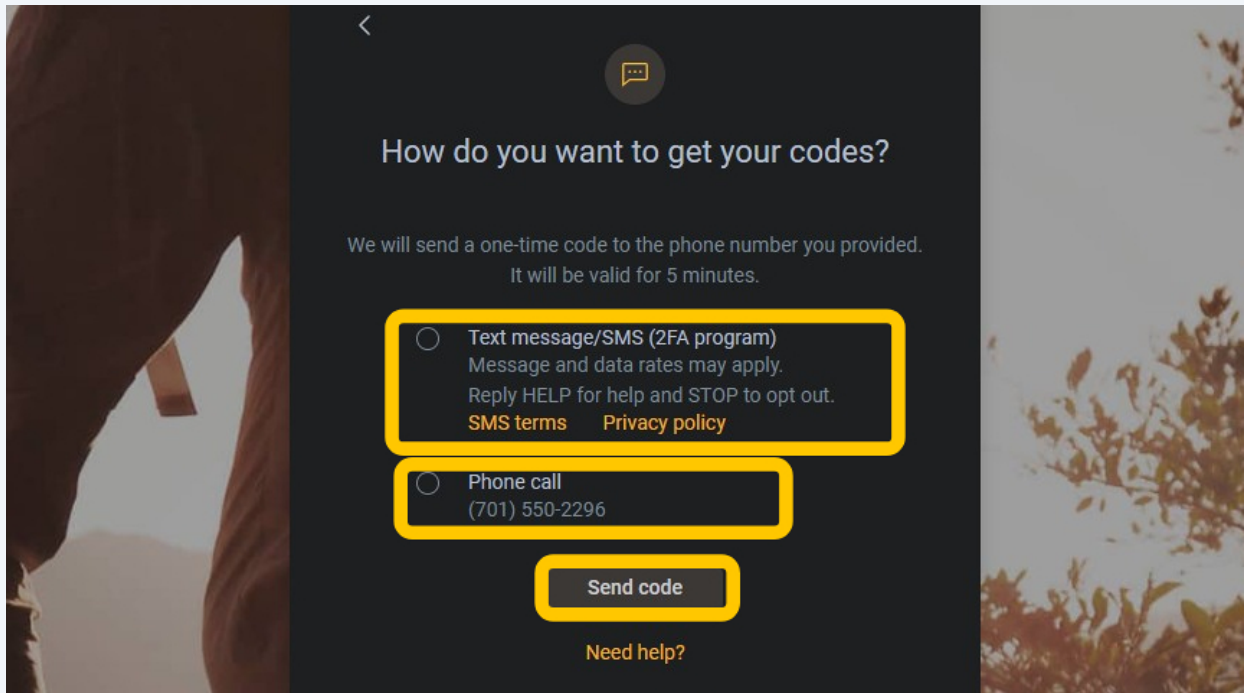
How do you want to get your codes?

We will send a one-time code to the phone number you provided. It will be valid for 5 minutes.

Text message/SMS (2FA program)
Message and data rates may apply.
Reply HELP for help and STOP to opt out.
SMS terms Privacy policy

Phone call
(701) 550-2296

Send code

Need help?